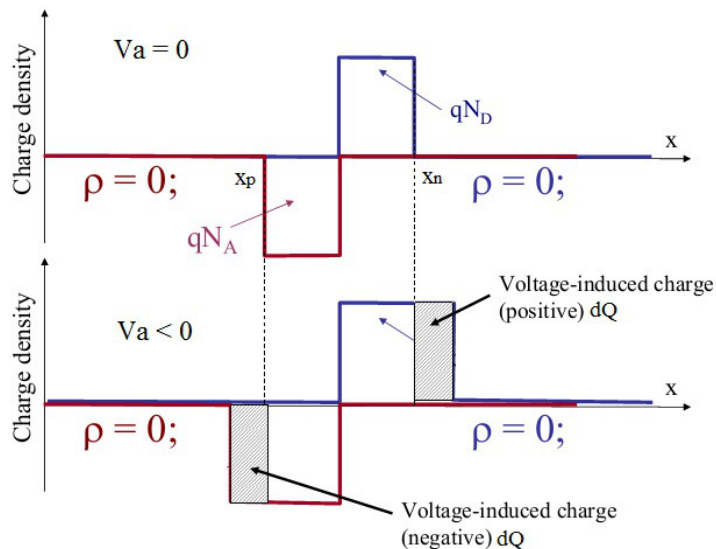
Va = 0

Charge density

$qN_D$

x

$\rho = 0;$

$x_p$

$x_n$

$\rho = 0;$

$qN_A$

Voltage-induced charge (positive) dQ

Va < 0

Charge density

x

$\rho = 0;$

$\rho = 0;$

Voltage-induced charge (negative) dQ